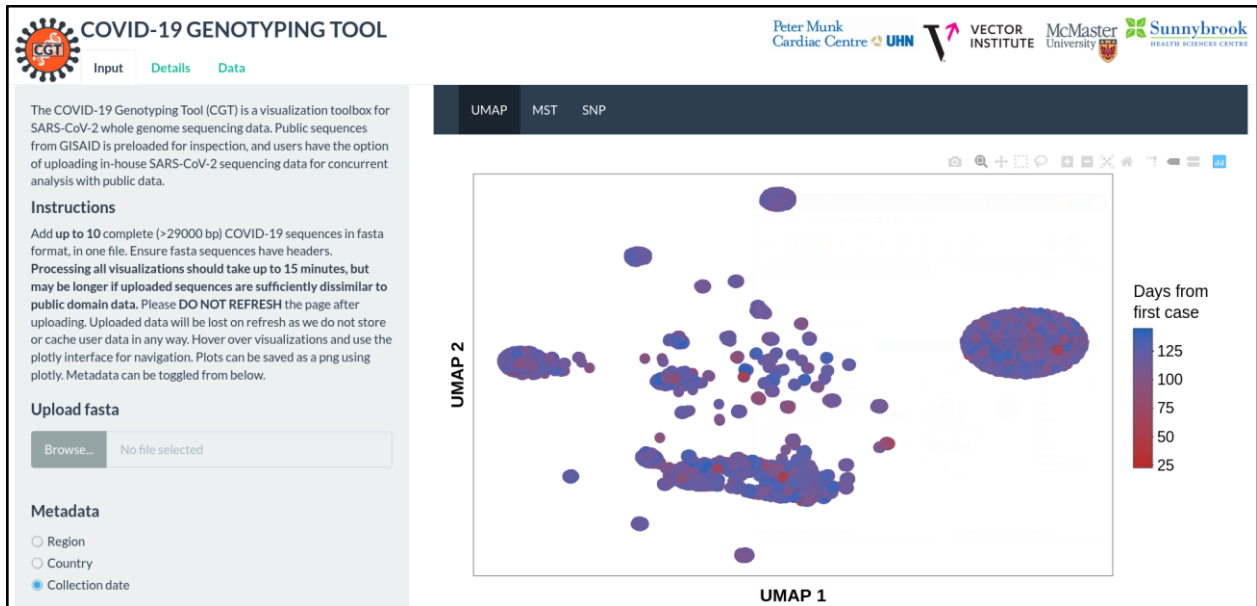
CGT

COVID-19 GENOTYPING TOOL

Input Details Data

Peter Munk Cardiac Centre UHN VECTOR INSTITUTE McMaster University Sunnybrook HEALTH SCIENCES CENTRE

The COVID-19 Genotyping Tool (CGT) is a visualization toolbox for SARS-CoV-2 whole genome sequencing data. Public sequences from GISAID is preloaded for inspection, and users have the option of uploading in-house SARS-CoV-2 sequencing data for concurrent analysis with public data.

Instructions

Add **up to 10** complete (>29000 bp) COVID-19 sequences in fasta format, in one file. Ensure fasta sequences have headers. **Processing all visualizations should take up to 15 minutes, but may be longer if uploaded sequences are sufficiently dissimilar to public domain data.** Please **DO NOT REFRESH** the page after uploading. Uploaded data will be lost on refresh as we do not store or cache user data in any way. Hover over visualizations and use the plotly interface for navigation. Plots can be saved as a png using plotly. Metadata can be toggled from below.

Upload fasta

Browse... No file selected

Metadata

Region

Country

Collection date

UMAP MST SNP

UMAP 2

UMAP 1

Days from first case

125

100

75

50

25